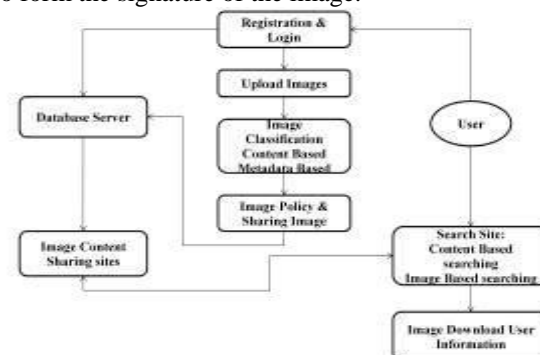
o form the signature of the image.

Registration & Login

Upload Images

Database Server

Image Classification Content Based Metadata Based

User

Image Policy & Sharing Image

Image Content Sharing sites

Search Site: Content Based searching Image Based searching

Image Download User Information